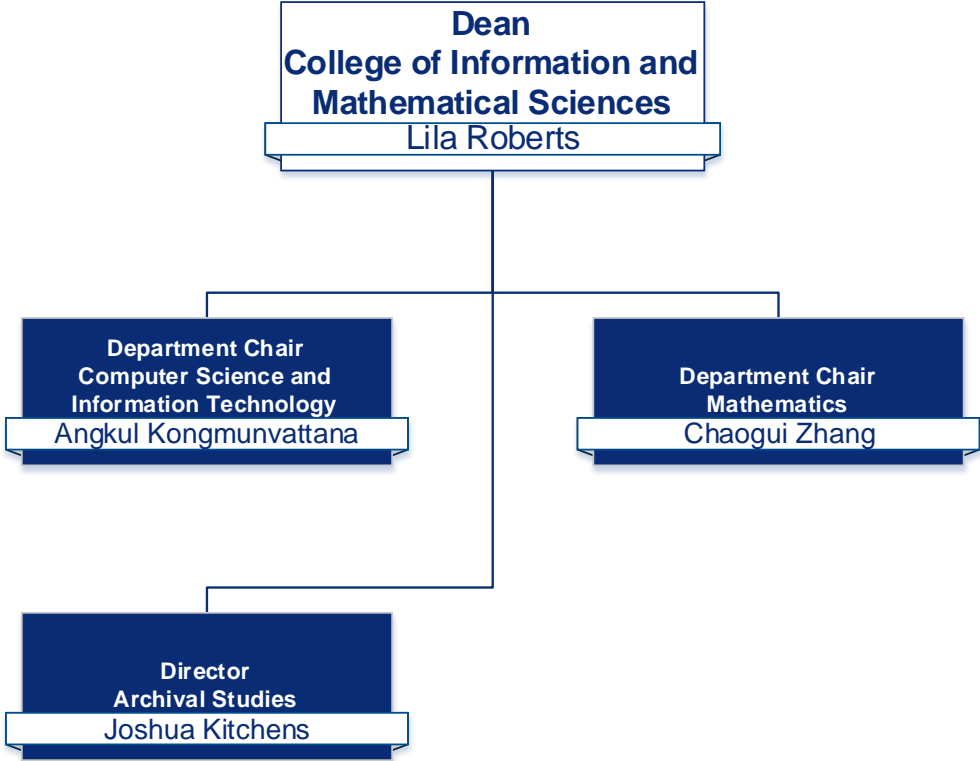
Dean
College of Information and Mathematical Sciences
Lila Roberts

Department Chair
Computer Science and Information Technology
Angkul Kongmunvattana

Department Chair
Mathematics
Chaogui Zhang

Director
Archival Studies
Joshua Kitchens